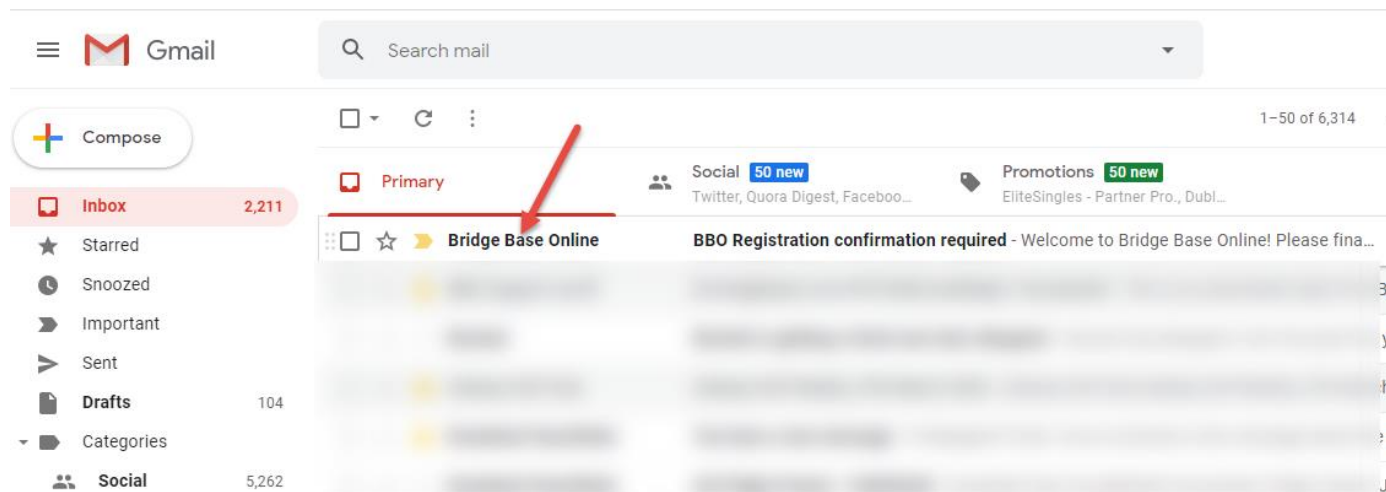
Gmail

Search mail

Compose

Inbox 2,211
Starred
Snoozed
Important
Sent
Drafts 104
Categories
Social 5,262

1–50 of 6,314

Primary

Social 50 new
Twitter, Quora Digest, Faceboo...

Promotions 50 new
EliteSingles - Partner Pro., Dubl...

Bridge Base Online BBO Registration confirmation required - Welcome to Bridge Base Online! Please fina...